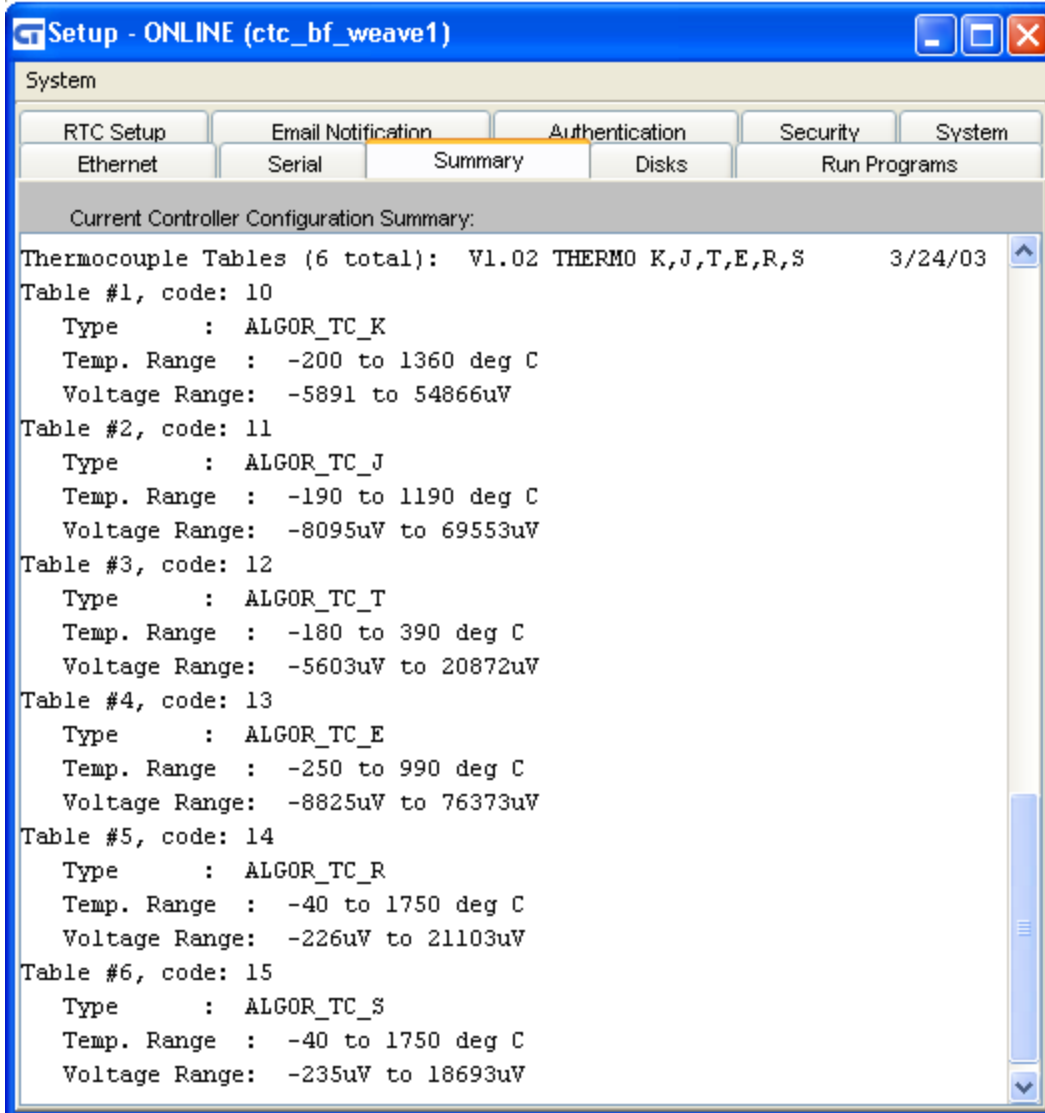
Setup - ONLINE (ctc_bf_weave1)

System

RTC Setup | Email Notification | Authentication | Security | System
Ethernet | Serial | Summary | Disks | Run Programs

Current Controller Configuration Summary:

Thermocouple Tables (6 total): V1.02 THERMO K,J,T,E,R,S 3/24/03
Table #1, code: 10
Type : ALGOR_TC_K
Temp. Range : -200 to 1360 deg C
Voltage Range: -5891 to 54866uV
Table #2, code: 11
Type : ALGOR_TC_J
Temp. Range : -190 to 1190 deg C
Voltage Range: -8095uV to 69553uV
Table #3, code: 12
Type : ALGOR_TC_T
Temp. Range : -180 to 390 deg C
Voltage Range: -5603uV to 20872uV
Table #4, code: 13
Type : ALGOR_TC_E
Temp. Range : -250 to 990 deg C
Voltage Range: -8825uV to 76373uV
Table #5, code: 14
Type : ALGOR_TC_R
Temp. Range : -40 to 1750 deg C
Voltage Range: -226uV to 21103uV
Table #6, code: 15
Type : ALGOR_TC_S
Temp. Range : -40 to 1750 deg C
Voltage Range: -235uV to 18693uV